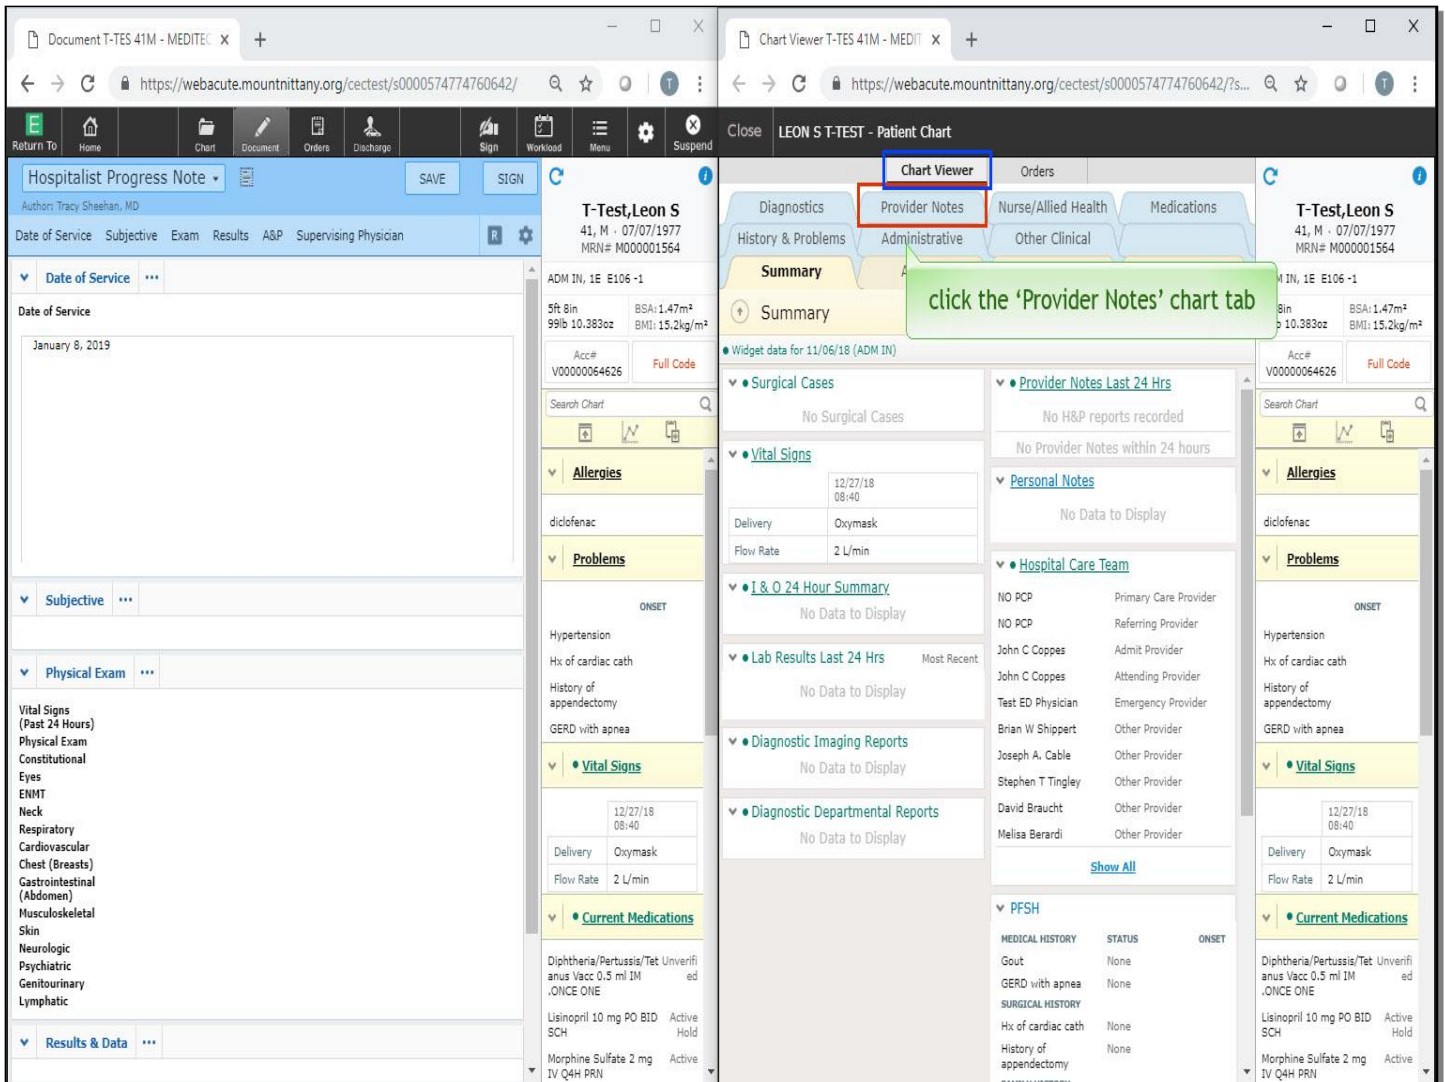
Document T-TES 41M - MEDITEC ×
+
https://webacute.mountnittany.org/cectest/s0000574774760642/

Return To Home Chart Document Orders Discharge Sign Workload Menu Suspend

Hospitalist Progress Note
SAVE SIGN
Author: Tracy Sheehan, MD
Date of Service Subjective Exam Results A&P Supervising Physician

Date of Service ...
Date of Service
January 8, 2019

Subjective ...

Physical Exam ...
Vital Signs (Past 24 Hours)
Physical Exam
Constitutional
Eyes
ENMT
Neck
Respiratory
Cardiovascular
Chest (Breasts)
Gastrointestinal (Abdomen)
Musculoskeletal
Skin
Neurologic
Psychiatric
Genitourinary
Lymphatic

Results & Data ...

T-Test,Leon S
41, M · 07/07/1977
MRN# M000001564
ADM IN, 1E E106 -1
5ft 8in 99lb 10.383oz
BSA: 1.47m²
BMI: 15.2kg/m²
Acc# V00000064626
Full Code
Search Chart
Allergies
diclofenac
Problems
ONSET
Hypertension
Hx of cardiac cath
History of appendectomy
GERD with apnea
Vital Signs
12/27/18 08:40
Delivery Oxymask
Flow Rate 2 L/min
Current Medications
Diphtheria/Pertussis/Tetanus Vacc 0.5 ml IM .ONCE ONE Unverified
Lisinopril 10 mg PO BID SCH Active Hold
Morphine Sulfate 2 mg IV Q4H PRN Active

Chart Viewer T-TES 41M - MEDIT ×
+
https://webacute.mountnittany.org/cectest/s0000574774760642/?s...

Close LEON S T-TEST - Patient Chart
Chart Viewer Orders
Diagnostics Provider Notes Nurse/Allied Health Medications
History & Problems Administrative Other Clinical
Summary
Summary
click the ‘Provider Notes’ chart tab
Widget data for 11/06/18 (ADM IN)

Surgical Cases
No Surgical Cases
Vital Signs
12/27/18 08:40
Delivery Oxymask
Flow Rate 2 L/min
I & O 24 Hour Summary
No Data to Display
Lab Results Last 24 Hrs Most Recent
No Data to Display
Diagnostic Imaging Reports
No Data to Display
Diagnostic Departmental Reports
No Data to Display

Provider Notes Last 24 Hrs
No H&P reports recorded
No Provider Notes within 24 hours
Personal Notes
No Data to Display
Hospital Care Team
| NO PCP | Primary Care Provider |
|---|---|
| NO PCP | Referring Provider |
| John C Coppes | Admit Provider |
| John C Coppes | Attending Provider |
| Test ED Physician | Emergency Provider |
| Brian W Shippert | Other Provider |
| Joseph A. Cable | Other Provider |
| Stephen T Tingley | Other Provider |
| David Braucht | Other Provider |
| Melisa Berardi | Other Provider |
Show All
PFSH
| MEDICAL HISTORY | STATUS | ONSET |
|---|---|---|
| Gout | None | |
| GERD with apnea | None | |
| SURGICAL HISTORY | | |
| Hx of cardiac cath | None | |
| History of appendectomy | None | |

T-Test,Leon S
41, M · 07/07/1977
MRN# M000001564
ADM IN, 1E E106 -1
8in 10.383oz
BSA: 1.47m²
BMI: 15.2kg/m²
Acc# V00000064626
Full Code
Search Chart
Allergies
diclofenac
Problems
ONSET
Hypertension
Hx of cardiac cath
History of appendectomy
GERD with apnea
Vital Signs
12/27/18 08:40
Delivery Oxymask
Flow Rate 2 L/min
Current Medications
Diphtheria/Pertussis/Tetanus Vacc 0.5 ml IM .ONCE ONE Unverified
Lisinopril 10 mg PO BID SCH Active Hold
Morphine Sulfate 2 mg IV Q4H PRN Active